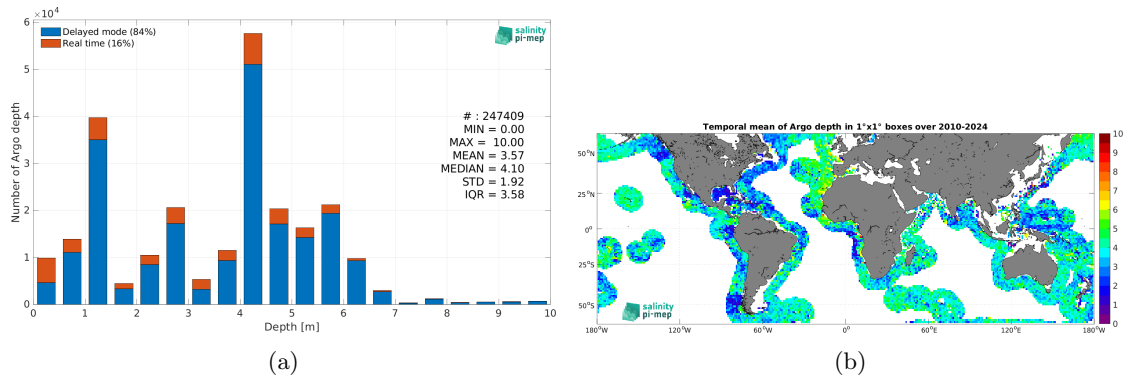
$\times 10^4$
6
5
4
3
2
1
0
Delayed mode (84%)
Real time (16%)
salinity pi-mep
Number of Argo depth
# : 247409
MIN = 0.00
MAX = 10.00
MEAN = 3.57
MEDIAN = 4.10
STD = 1.92
IQR = 3.58
0 1 2 3 4 5 6 7 8 9 10
Depth [m]
(a)

Temporal mean of Argo depth in 1°x1° boxes over 2010-2024
50°N
25°N
0°
25°S
50°S
180°W 120°W 60°W 0° 60°E 120°E 180°W
salinity pi-mep
10
9
8
7
6
5
4
3
2
1
0
(b)